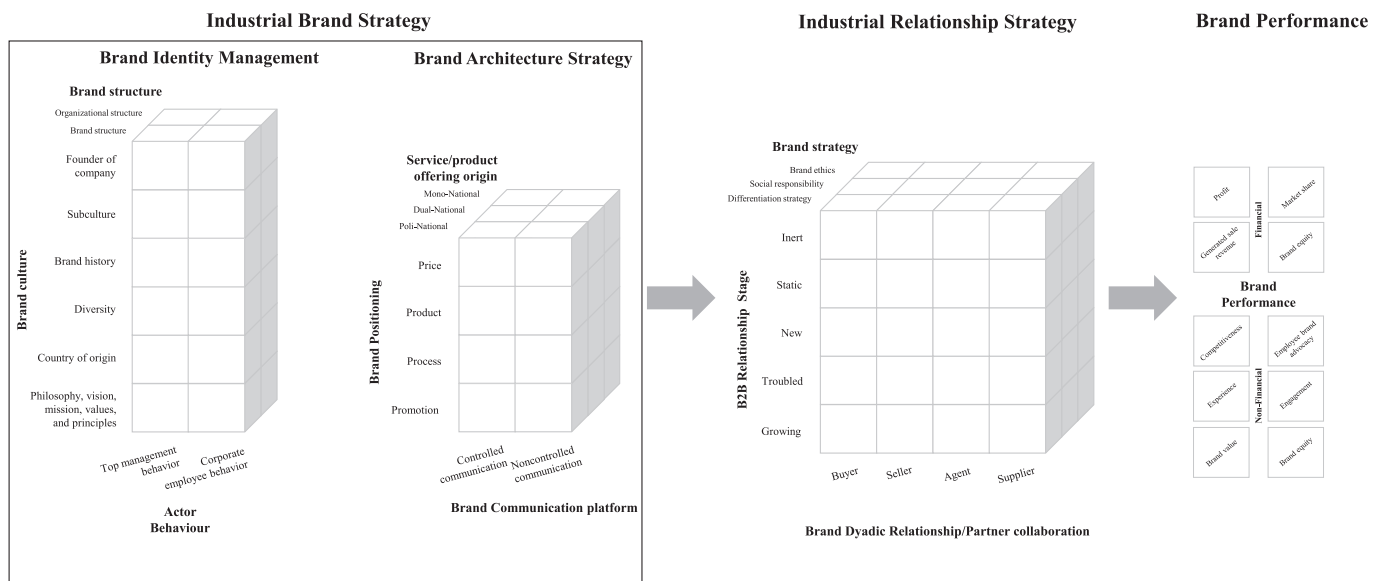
Industrial Brand Strategy

Brand Identity Management

Brand structure

Organizational structure

Brand structure

Founder of company

Subculture

Brand history

Diversity

Country of origin

Philosophy, vision, mission, values, and principles

Brand culture

Top management behavior

Corporate employee behavior

Actor Behaviour

Brand Architecture Strategy

Service/product offering origin

Mono-National

Dual-National

Poli-National

Price

Product

Process

Promotion

Brand Positioning

Controlled communication

Noncontrolled communication

Brand Communication platform

Industrial Relationship Strategy

Brand strategy

Brand ethics

Social responsibility

Differentiation strategy

Inert

Static

New

Troubled

Growing

B2B Relationship Stage

Buyer

Seller

Agent

Supplier

Brand Dyadic Relationship/Partner collaboration

Brand Performance

Profit

Market share

Generated sale revenue

Brand equity

Financial

Brand Performance

Competitiveness

Employee brand advocacy

Experience

Engagement

Non-Financial

Brand value

Brand equity